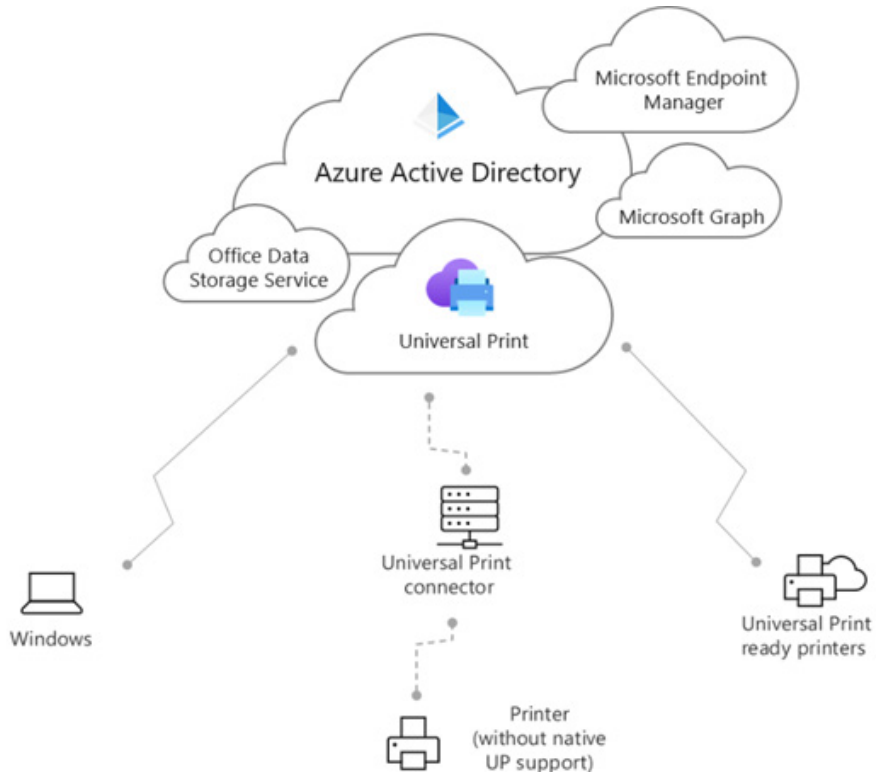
Microsoft Endpoint Manager

Azure Active Directory

Microsoft Graph

Office Data Storage Service

Universal Print

Universal Print connector

Windows

Universal Print ready printers

Printer (without native UP support)